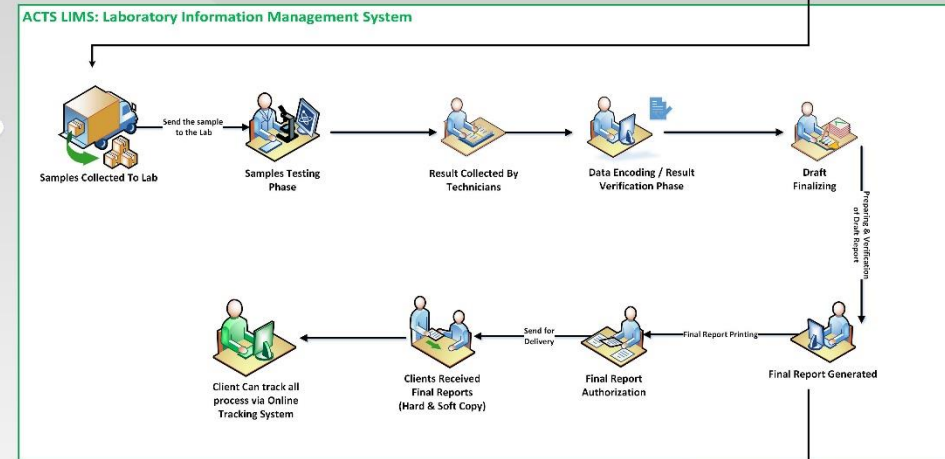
ACTS LIMS: Laboratory Information Management System

Send the sample to the Lab

Samples Collected To Lab

Samples Testing Phase

Result Collected By Technicians

Data Encoding / Result Verification Phase

Draft Finalizing

Preparing & Verification of Draft Report

Final Report Generated

Final Report Printing

Final Report Authorization

Send for Delivery

Clients Received Final Reports (Hard & Soft Copy)

Client Can track all process via Online Tracking System